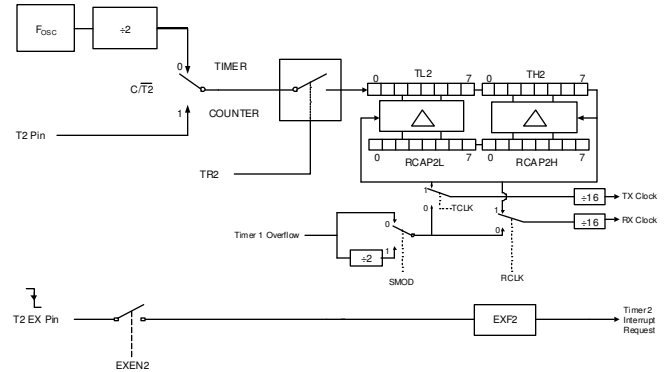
$F_{OSC}$

÷2

0

TIMER

$C/\overline{T2}$

1

COUNTER

T2 Pin

TR2

0 TL2 7

0 TH2 7

0 RCAP2L 7

0 RCAP2H 7

1

0

TCLK

÷16

TX Clock

0

1

÷16

RX Clock

Timer 1 Overflow

1

0

÷2

SMOD

RCLK

T2 EX Pin

EXEN2

EXF2

Timer2 Interrupt Request